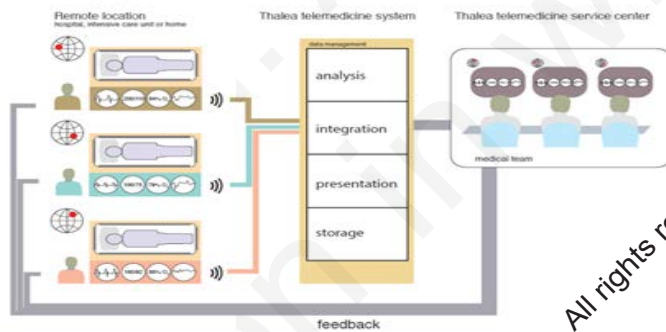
Remote location
hospital, intensive care unit or home

Thalea telemedicine system

Thalea telemedicine service center

data management

analysis

integration

presentation

storage

medical team

feedback

All rights r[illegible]